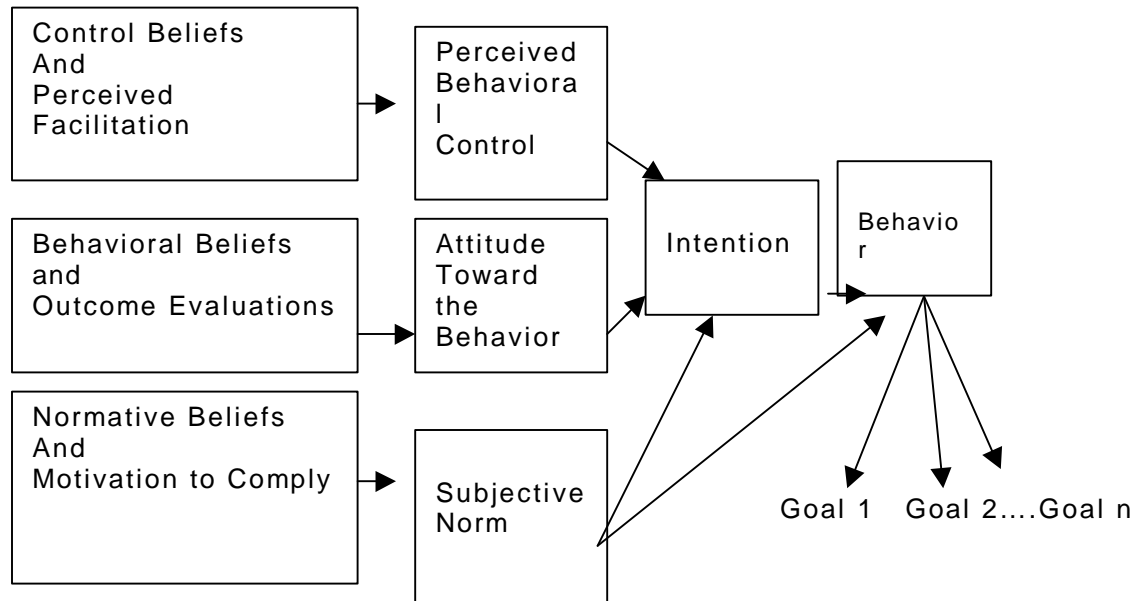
Control Beliefs And Perceived Facilitation

Perceived Behavioral Control

Behavioral Beliefs and Outcome Evaluations

Attitude Toward the Behavior

Intention

Behavior

Normative Beliefs And Motivation to Comply

Subjective Norm

Goal 1 Goal 2....Goal n